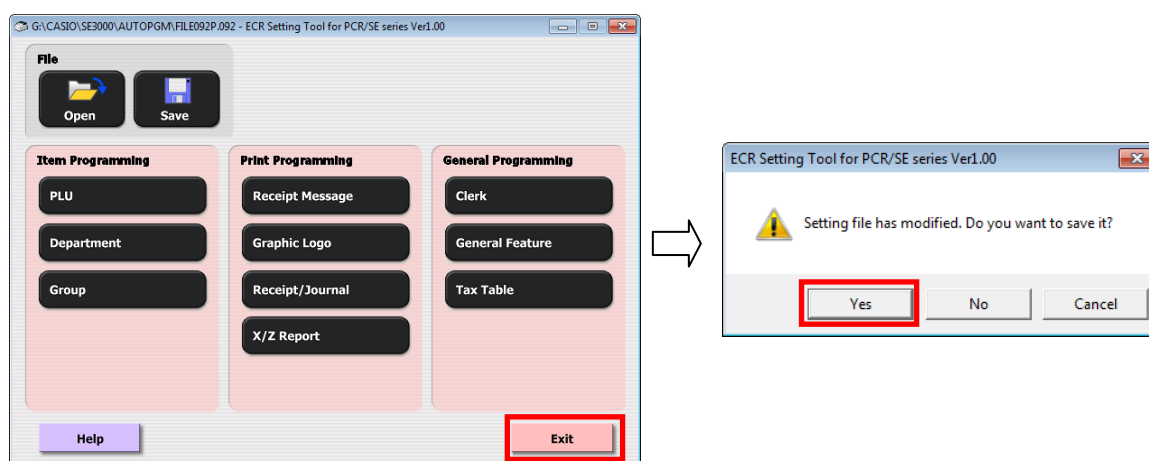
G:\CASIO\SE3000\AUTOPGM\FILE092P.092 - ECR Setting Tool for PCR/SE series Ver1.00

File

Open

Save

Item Programming

PLU

Department

Group

Print Programming

Receipt Message

Graphic Logo

Receipt/Journal

X/Z Report

General Programming

Clerk

General Feature

Tax Table

Help

Exit

ECR Setting Tool for PCR/SE series Ver1.00

Setting file has modified. Do you want to save it?

Yes

No

Cancel